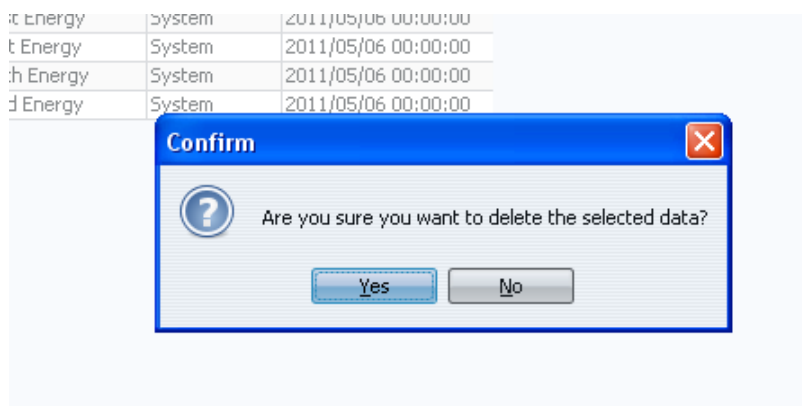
| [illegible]t Energy | System | 2011/05/06 00:00:00 |
|---|---|---|
| t Energy | System | 2011/05/06 00:00:00 |
| th Energy | System | 2011/05/06 00:00:00 |
| d Energy | System | 2011/05/06 00:00:00 |

Confirm

Are you sure you want to delete the selected data?

Yes

No